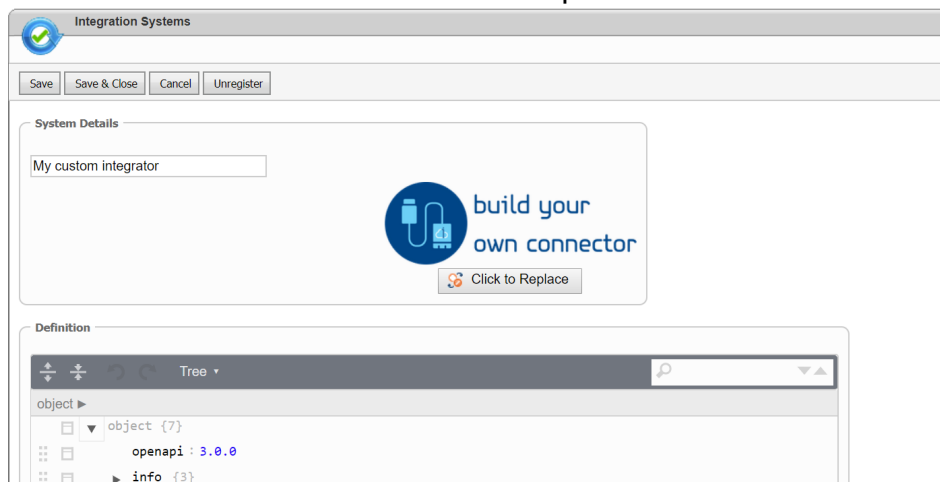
Integration Systems

Save | Save & Close | Cancel | Unregister

System Details

My custom integrator

build your own connector

Click to Replace

Definition

Tree ▾

object ►

object {7}

openapi : 3.0.0

info {3}